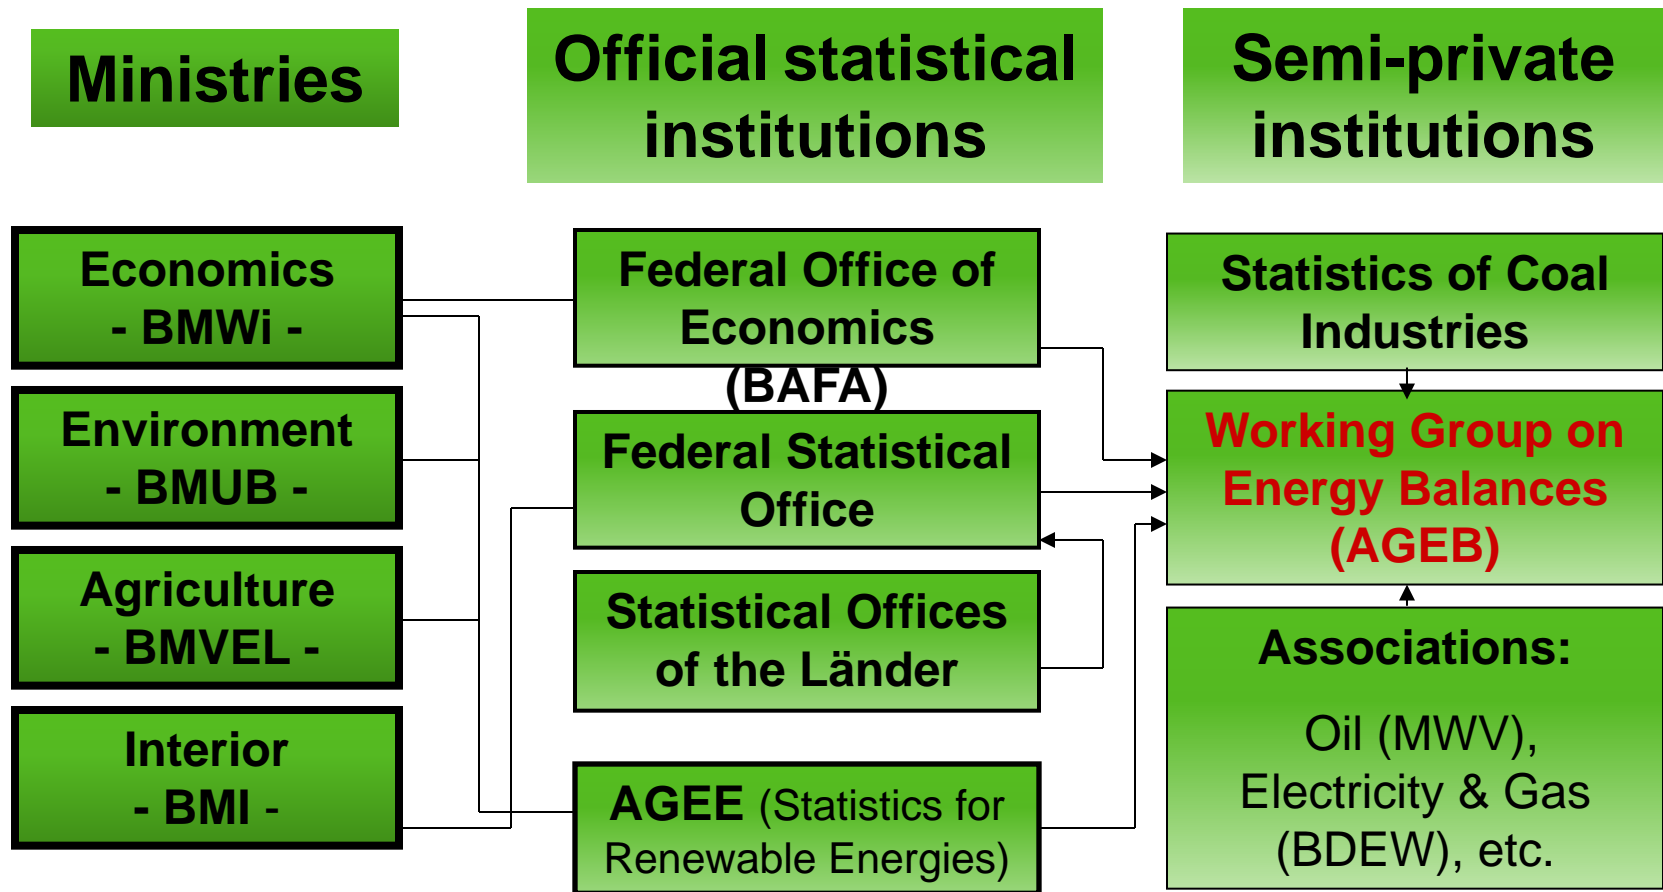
Ministries

Official statistical institutions

Semi-private institutions

Economics - BMWi -

Environment - BMUB -

Agriculture - BMVEL -

Interior - BMI -

Federal Office of Economics (BAFA)

Federal Statistical Office

Statistical Offices of the Länder

AGEE (Statistics for Renewable Energies)

Statistics of Coal Industries

Working Group on Energy Balances (AGEB)

Associations:

Oil (MWV), Electricity & Gas (BDEW), etc.